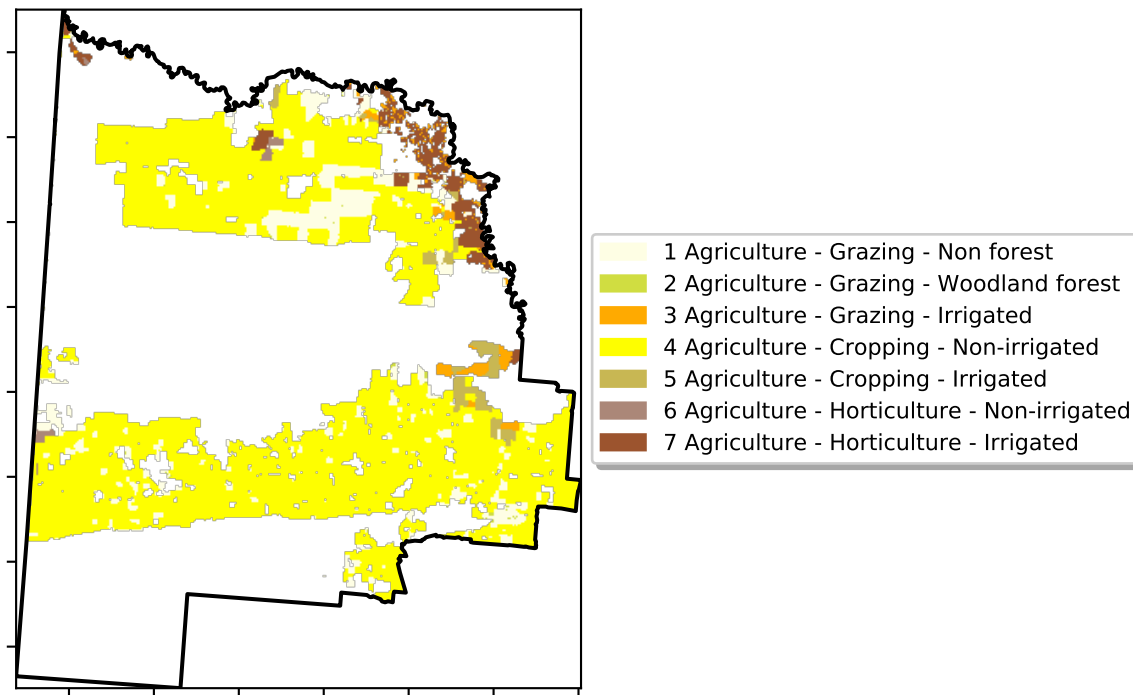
1 Agriculture - Grazing - Non forest
2 Agriculture - Grazing - Woodland forest
3 Agriculture - Grazing - Irrigated
4 Agriculture - Cropping - Non-irrigated
5 Agriculture - Cropping - Irrigated
6 Agriculture - Horticulture - Non-irrigated
7 Agriculture - Horticulture - Irrigated